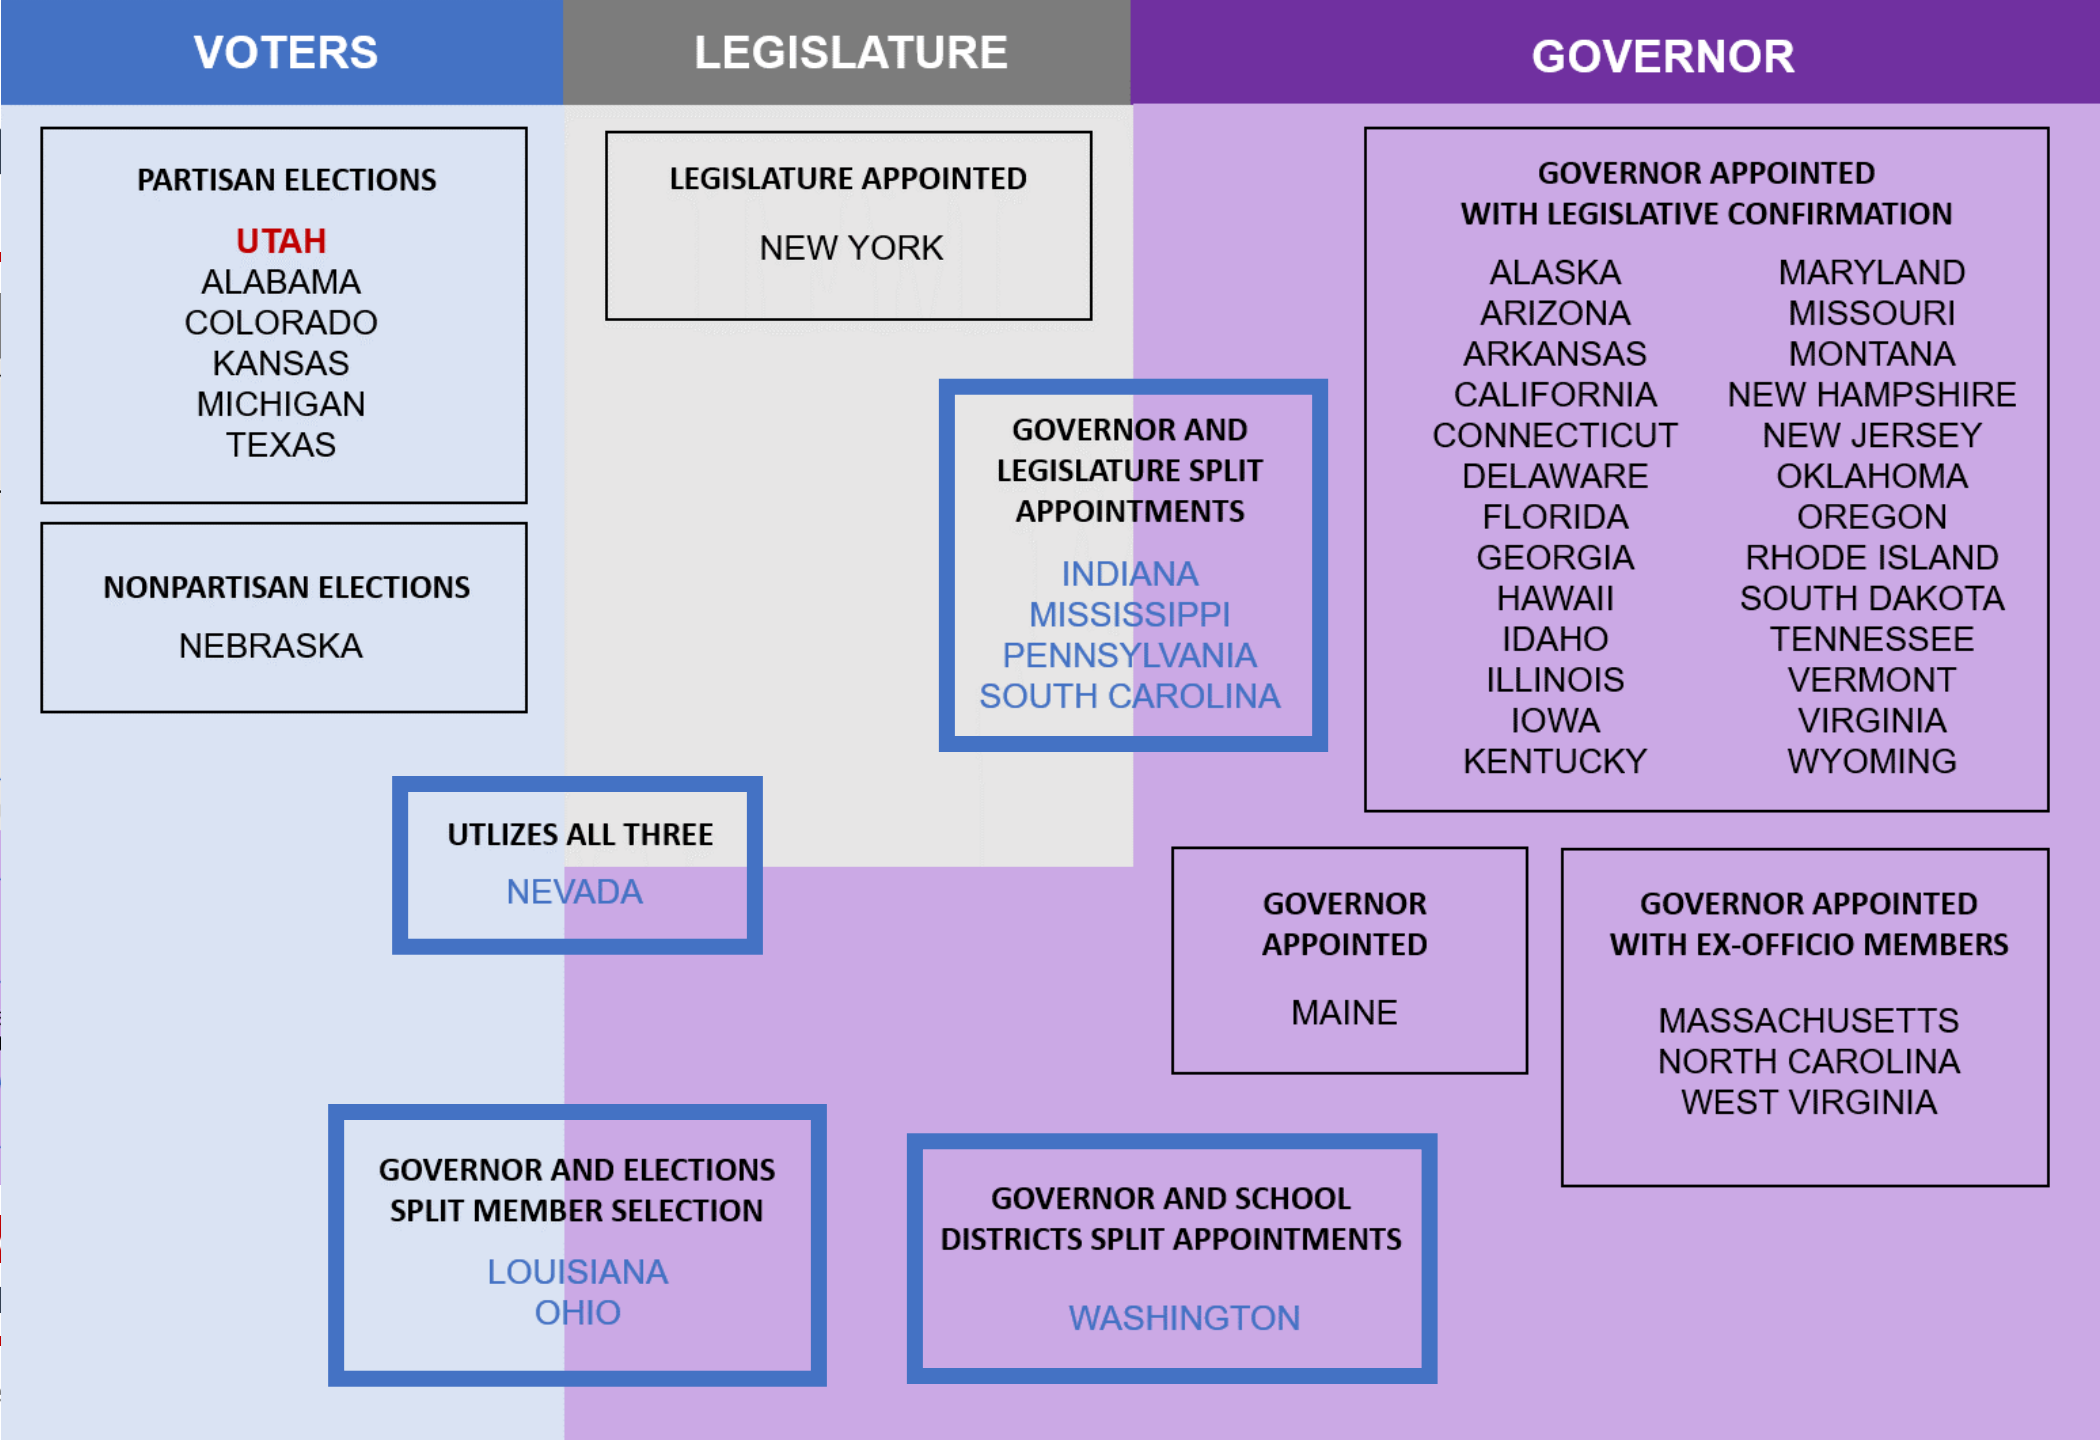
VOTERS

LEGISLATURE

GOVERNOR

PARTISAN ELECTIONS

UTAH
ALABAMA
COLORADO
KANSAS
MICHIGAN
TEXAS

NONPARTISAN ELECTIONS

NEBRASKA

LEGISLATURE APPOINTED

NEW YORK

GOVERNOR AND LEGISLATURE SPLIT APPOINTMENTS

INDIANA
MISSISSIPPI
PENNSYLVANIA
SOUTH CAROLINA

GOVERNOR APPOINTED WITH LEGISLATIVE CONFIRMATION

ALASKA
ARIZONA
ARKANSAS
CALIFORNIA
CONNECTICUT
DELAWARE
FLORIDA
GEORGIA
HAWAII
IDAHO
ILLINOIS
IOWA
KENTUCKY

MARYLAND
MISSOURI
MONTANA
NEW HAMPSHIRE
NEW JERSEY
OKLAHOMA
OREGON
RHODE ISLAND
SOUTH DAKOTA
TENNESSEE
VERMONT
VIRGINIA
WYOMING

UTLIZES ALL THREE

NEVADA

GOVERNOR APPOINTED

MAINE

GOVERNOR APPOINTED WITH EX-OFFICIO MEMBERS

MASSACHUSETTS
NORTH CAROLINA
WEST VIRGINIA

GOVERNOR AND ELECTIONS SPLIT MEMBER SELECTION

LOUISIANA
OHIO

GOVERNOR AND SCHOOL DISTRICTS SPLIT APPOINTMENTS

WASHINGTON